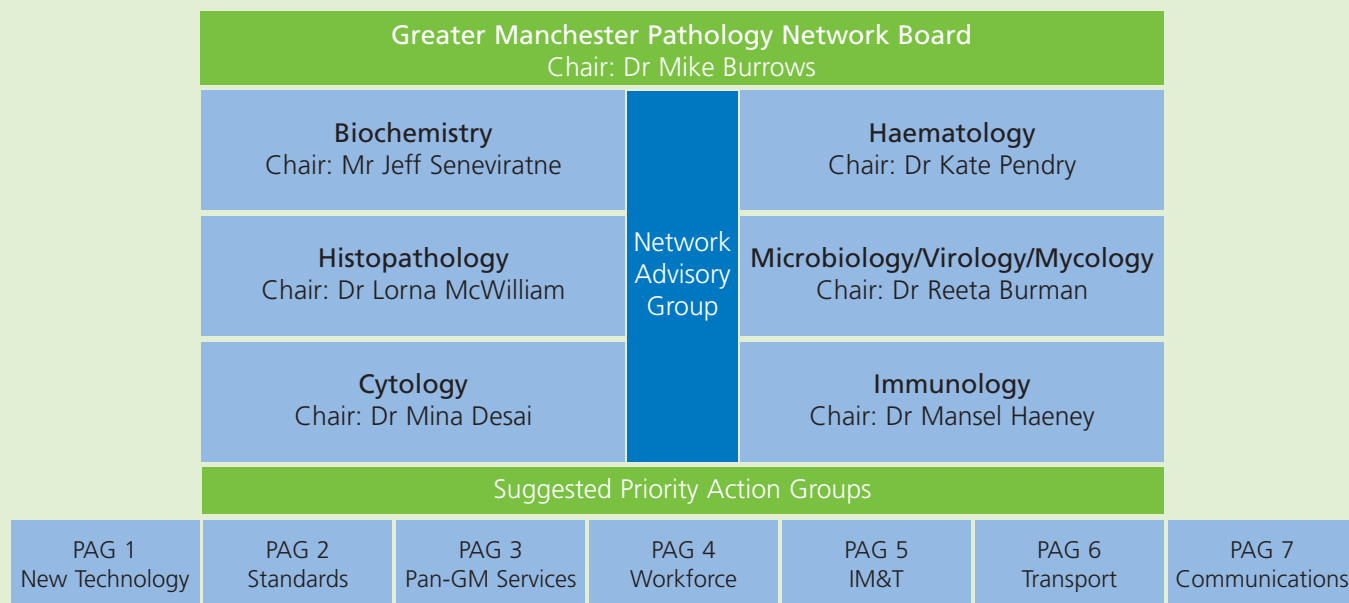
Greater Manchester Pathology Network Board
Chair: Dr Mike Burrows

Biochemistry
Chair: Mr Jeff Seneviratne

Network Advisory Group

Haematology
Chair: Dr Kate Pendry

Histopathology
Chair: Dr Lorna McWilliam

Microbiology/Virology/Mycology
Chair: Dr Reeta Burman

Cytology
Chair: Dr Mina Desai

Immunology
Chair: Dr Mansel Haeney

Suggested Priority Action Groups

PAG 1
New Technology

PAG 2
Standards

PAG 3
Pan-GM Services

PAG 4
Workforce

PAG 5
IM&T

PAG 6
Transport

PAG 7
Communications